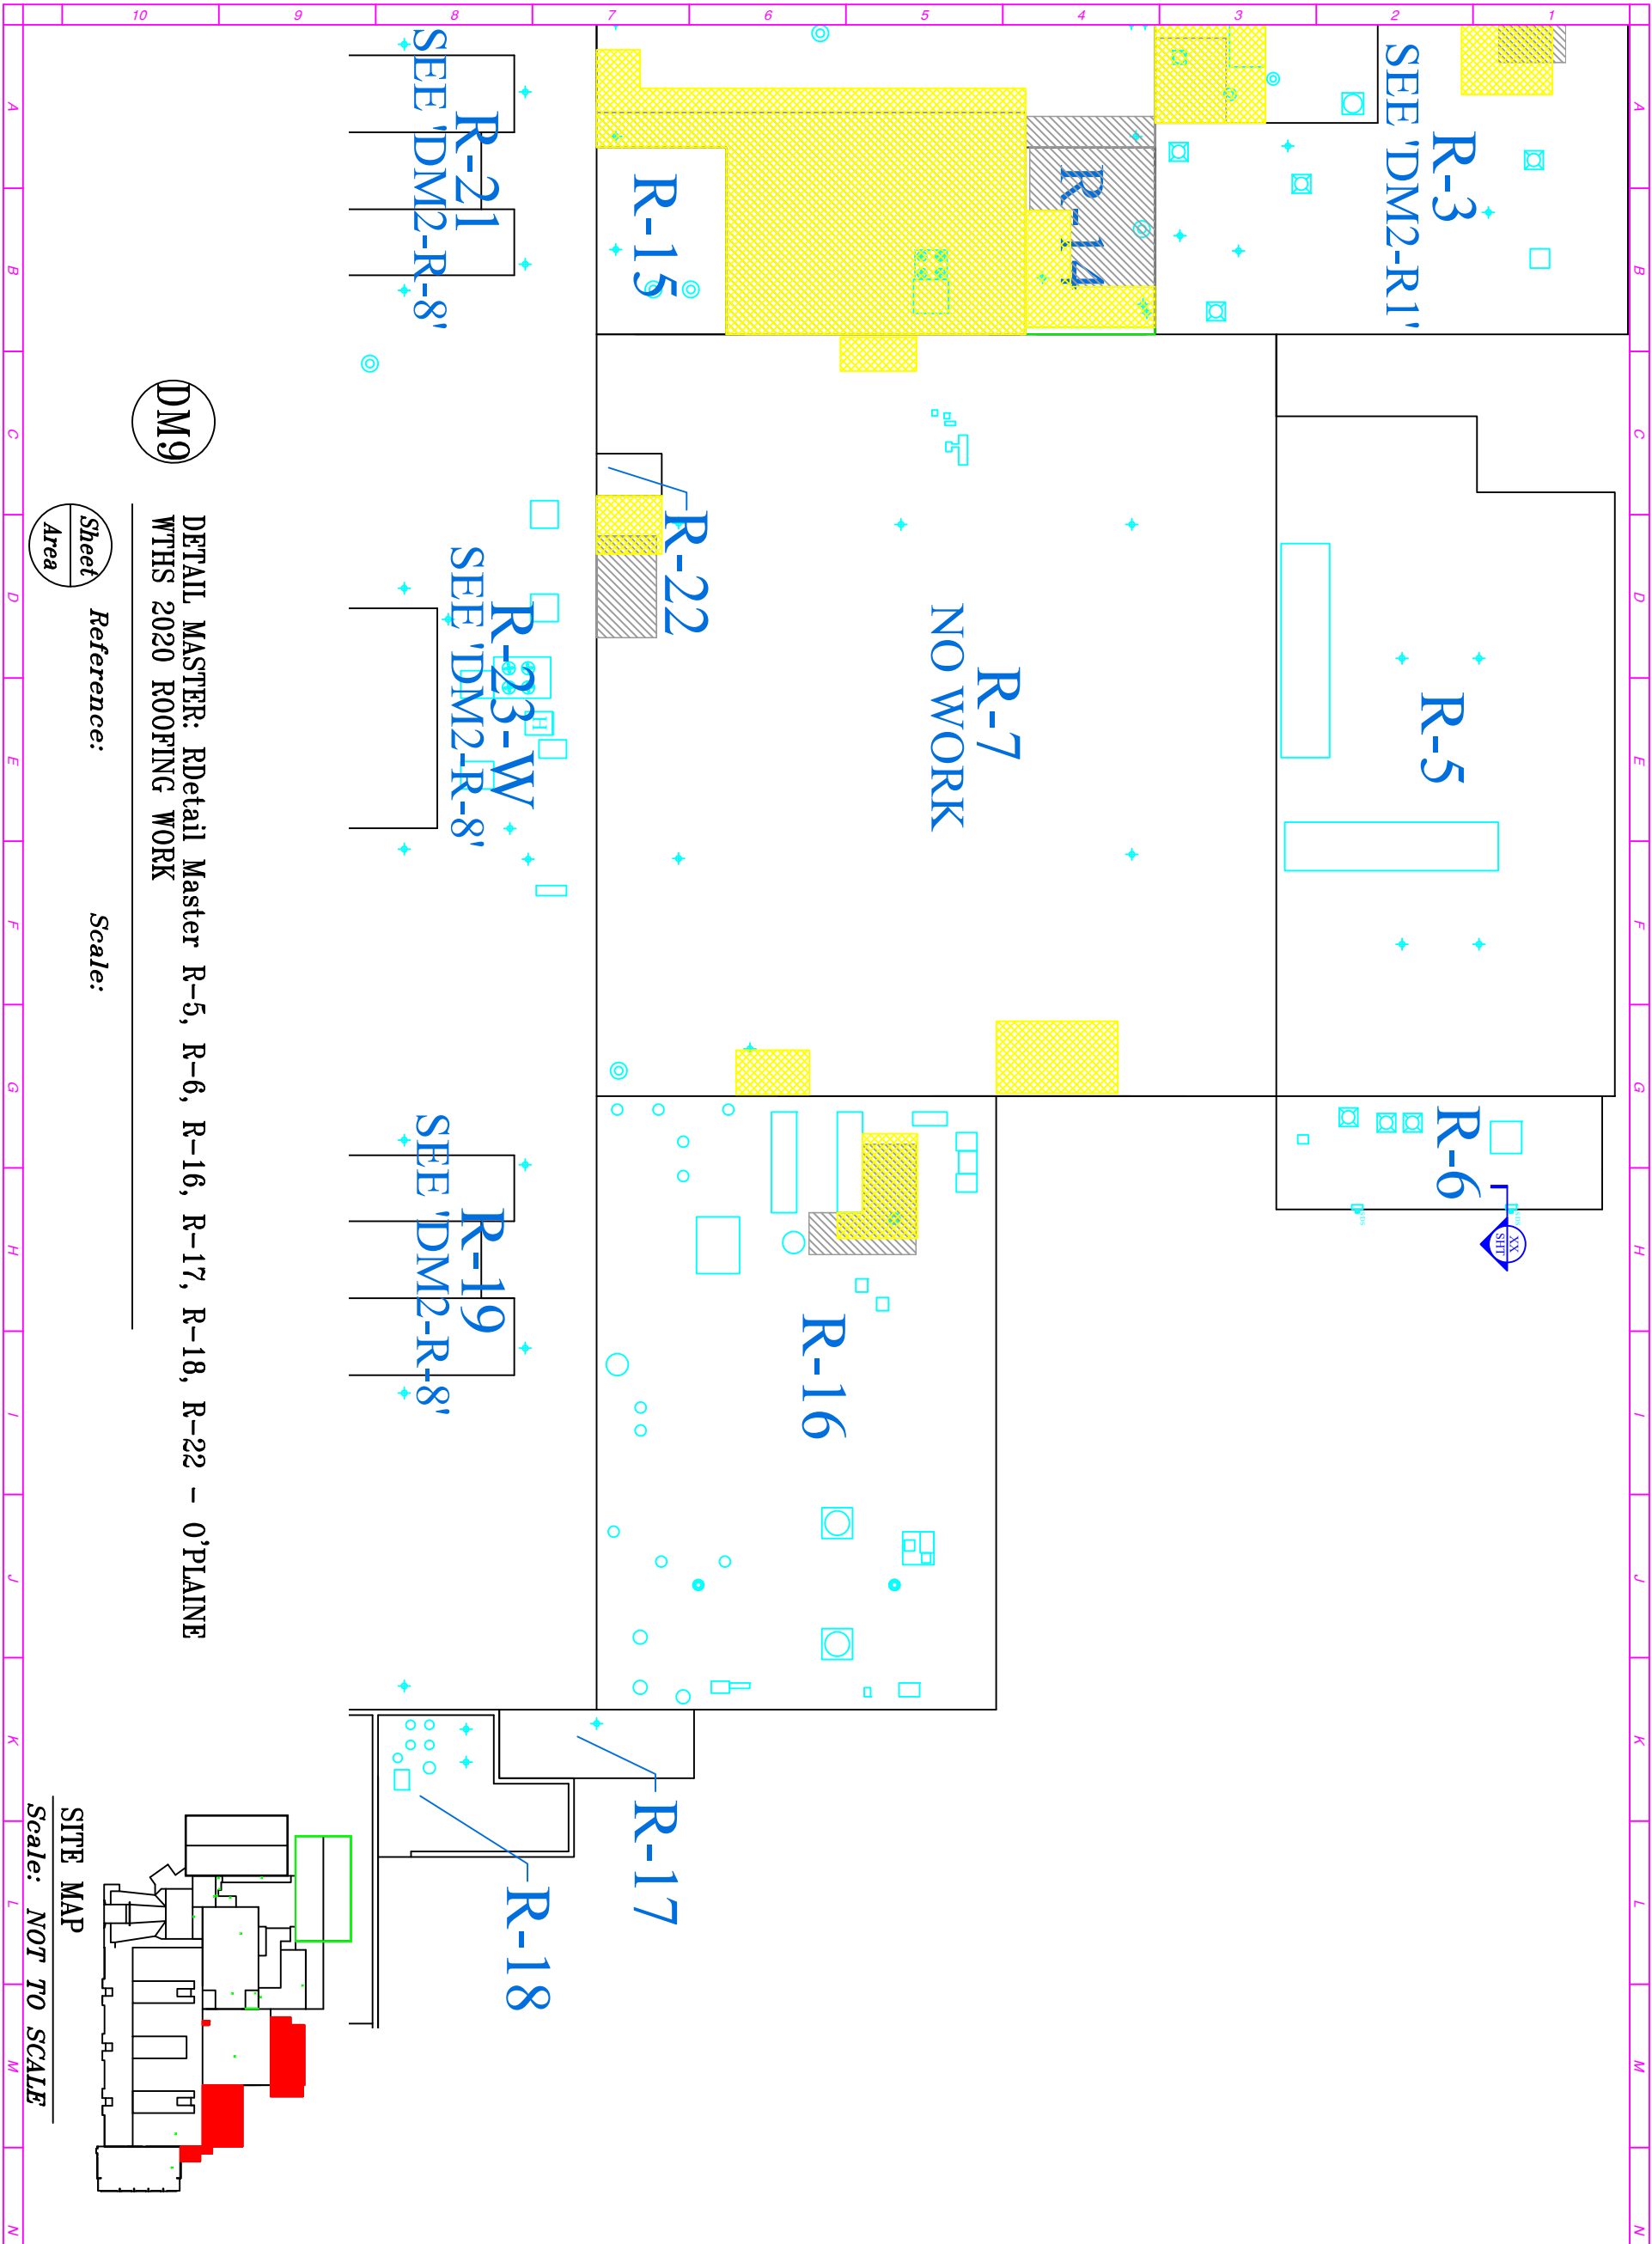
10 9 8 7 6 5 4 3 2 1

A B C D E F G H I J K L M N

R-3
SEE 'DM2-R1'

R-21
SEE 'DM2-R-8'

R-15

R-14

R-22

R-7
NO WORK

R-5

R-23-W
SEE 'DM2-R-8'

R-6

XX
SHT

R-19
SEE 'DM2-R-8'

R-16

R-17

R-18

DM9

DETAIL MASTER: RDetail Master R-5, R-6, R-16, R-17, R-18, R-22 - O'PLAINE
WTHS 2020 ROOFING WORK

Sheet
Area

Reference:

Scale:

SITE MAP
Scale: NOT TO SCALE